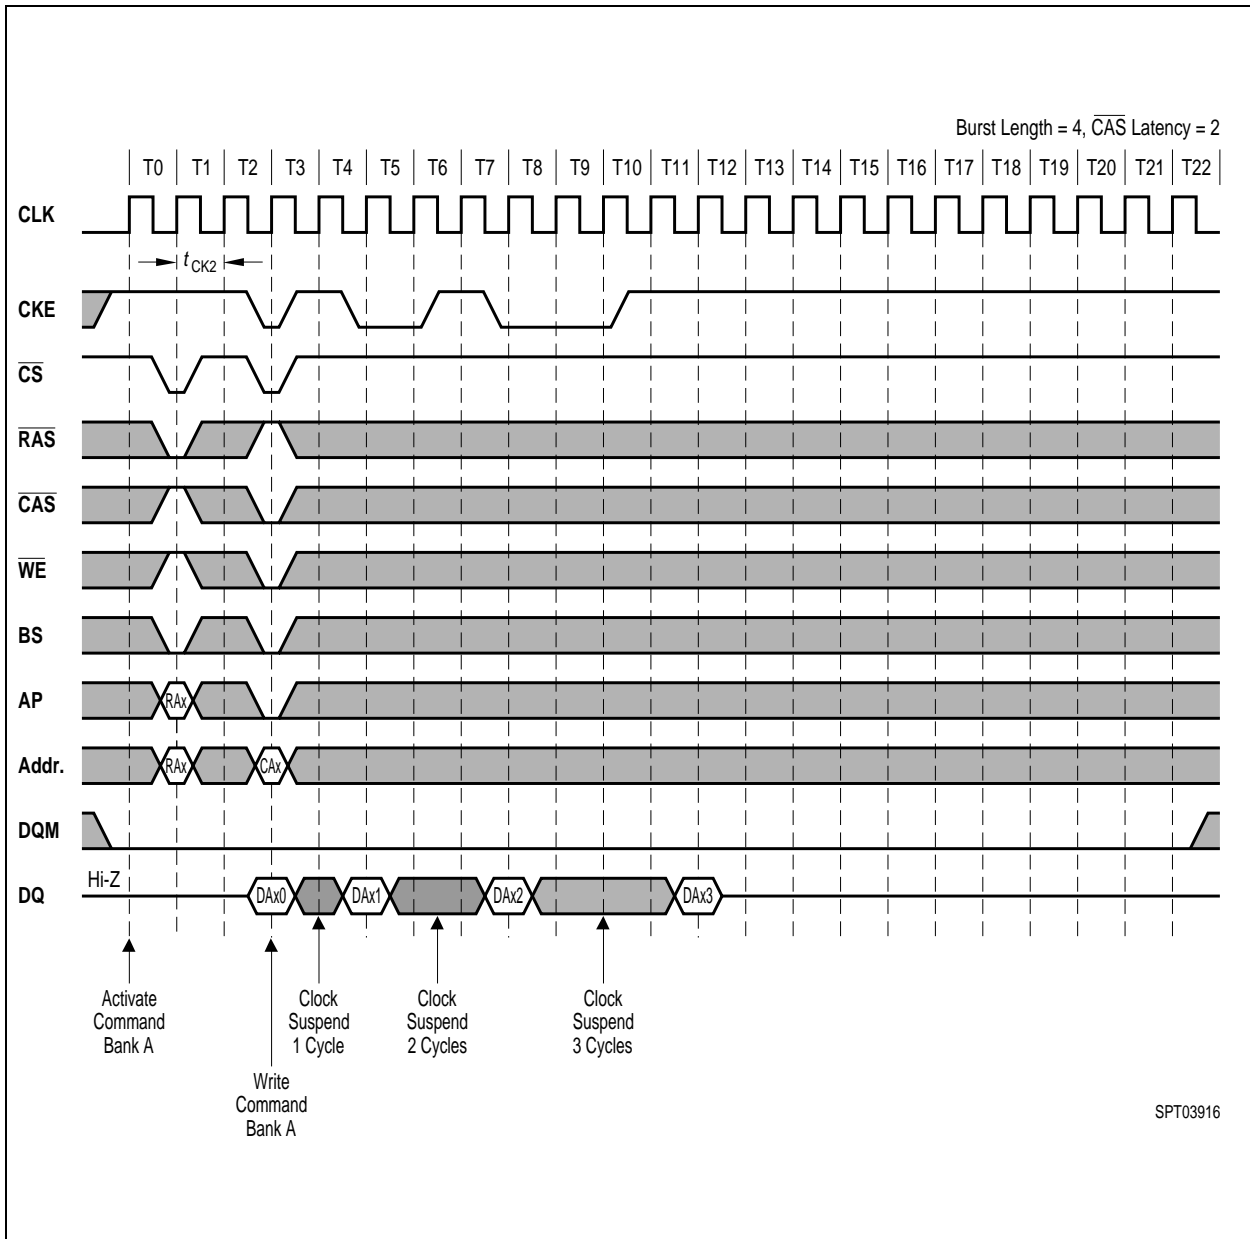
Burst Length = 4, $\overline{CAS}$ Latency = 2

T0 T1 T2 T3 T4 T5 T6 T7 T8 T9 T10 T11 T12 T13 T14 T15 T16 T17 T18 T19 T20 T21 T22

CLK

$t_{CK2}$

CKE

$\overline{CS}$

$\overline{RAS}$

$\overline{CAS}$

$\overline{WE}$

BS

AP

RAx

Addr.

RAx

CAx

DQM

Hi-Z

DQ

DAx0

DAx1

DAx2

DAx3

Activate Command Bank A

Write Command Bank A

Clock Suspend 1 Cycle

Clock Suspend 2 Cycles

Clock Suspend 3 Cycles

SPT03916